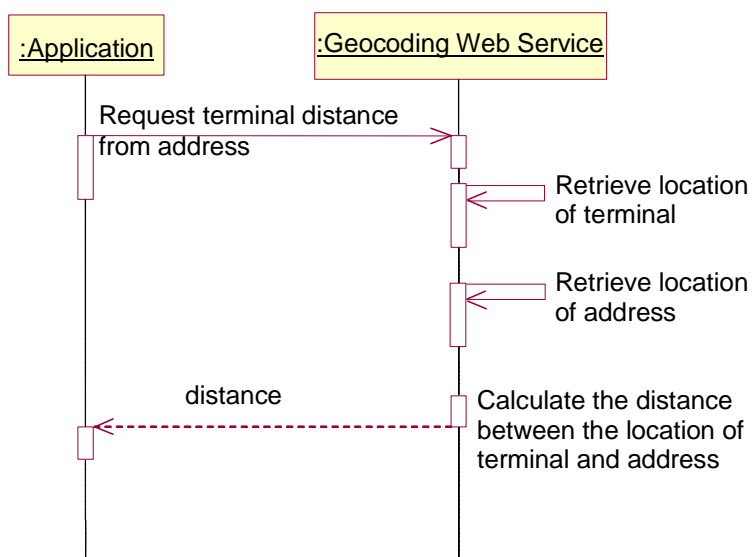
:Application

:Geocoding Web Service

Request terminal distance from address

Retrieve location of terminal

Retrieve location of address

distance

Calculate the distance between the location of terminal and address